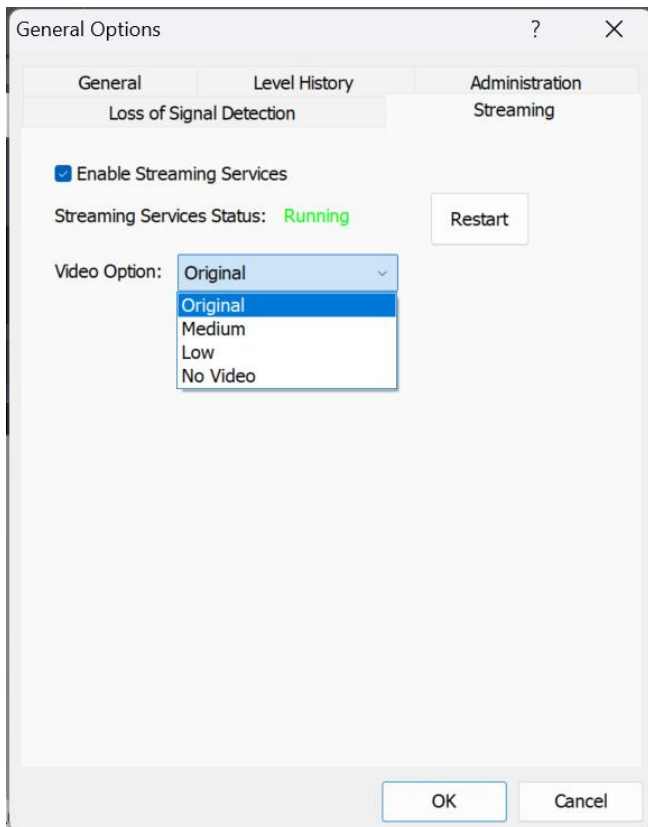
General Options ? X

General
Level History
Administration
Loss of Signal Detection
Streaming

Enable Streaming Services

Streaming Services Status: Running

Restart

Video Option: Original

Original
Medium
Low
No Video

OK
Cancel